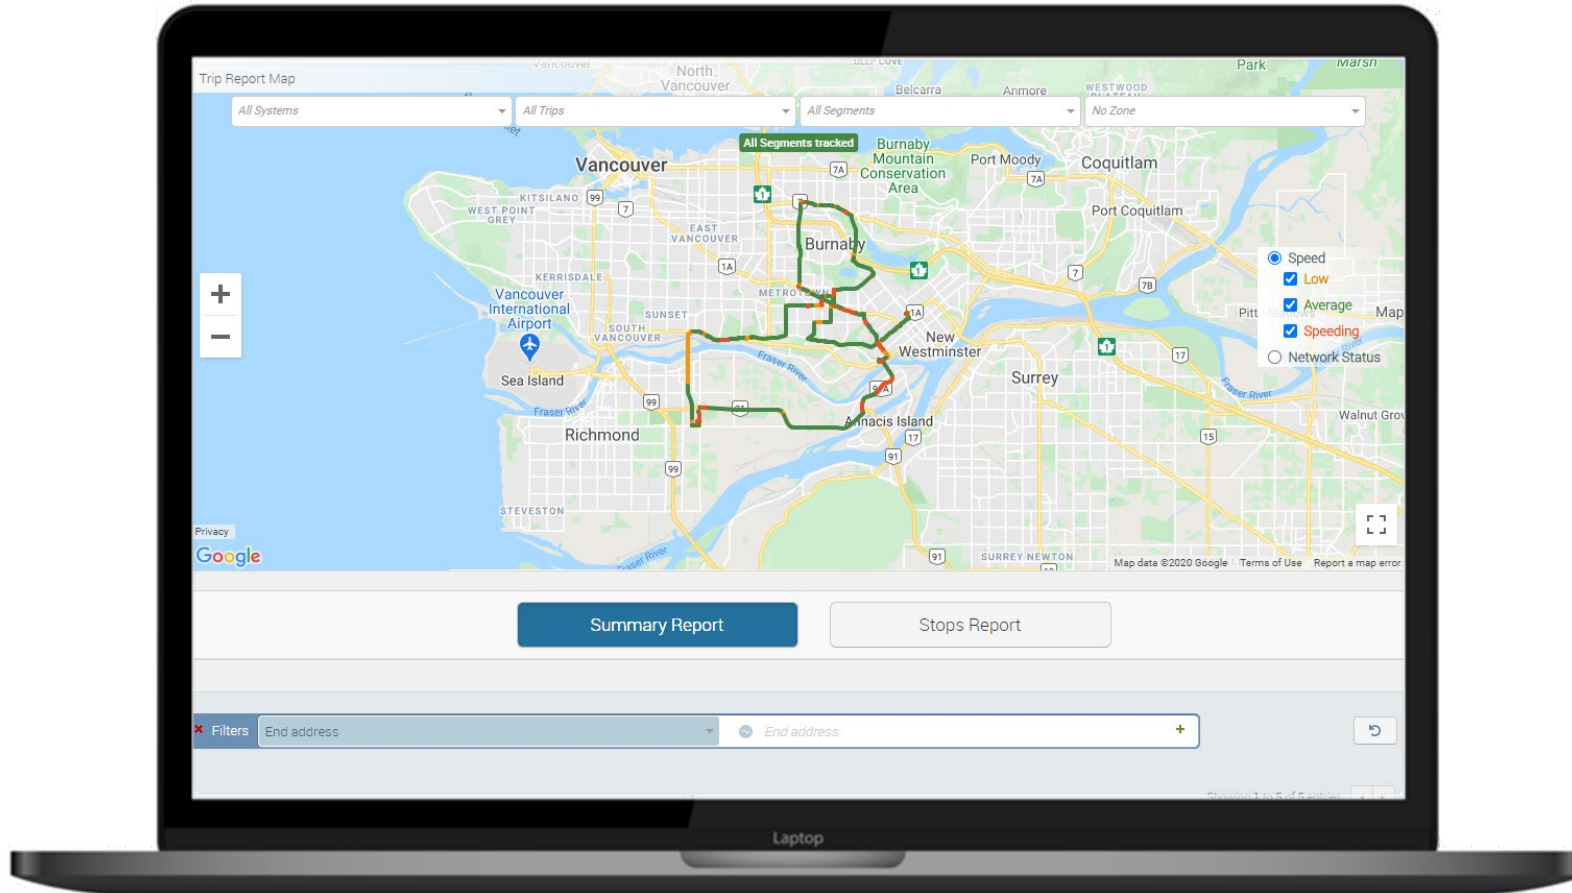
Trip Report Map

All Systems
All Trips
All Segments
No Zone

All Segments tracked

North Vancouver
Belcarra
Anmore
Westwood Plateau
Park
Vancouver
Burnaby Mountain Conservation Area
Port Moody
Coquitlam
Kitsilano
West Point Grey
East Vancouver
Port Coquitlam
Burnaby
Kerrisdale
Vancouver International Airport
Metrotown
Sunset
South Vancouver
New Westminster
Sea Island
Fraser River
Richmond
Annacis Island
Surrey
Steveston
Surrey Newton
Pitt
Walnut Grov
Map

Speed
Low
Average
Speeding
Network Status

+
−

Privacy
Google
Map data ©2020 Google
Terms of Use
Report a map error

Summary Report
Stops Report

Filters
End address
End address
+

Laptop